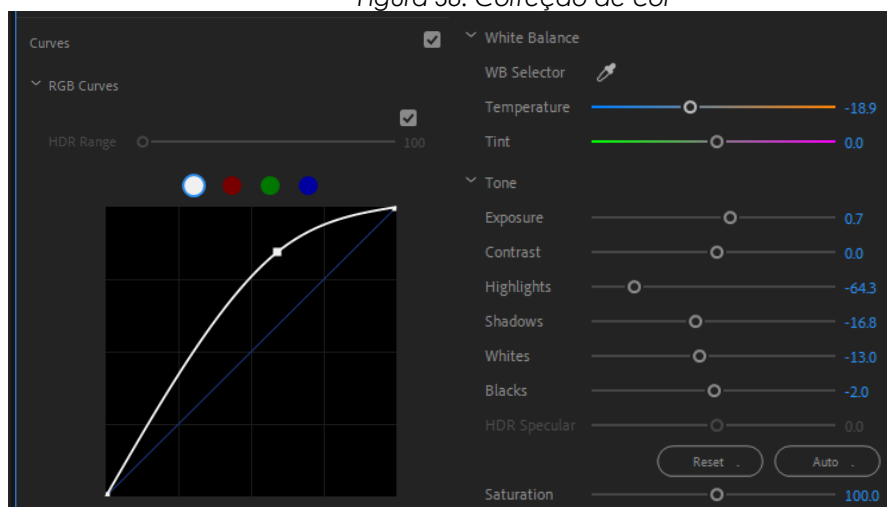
Figura 58: Correção de cor

Curves

RGB Curves

HDR Range 100

White Balance

WB Selector

Temperature -18.9

Tint 0.0

Tone

Exposure 0.7

Contrast 0.0

Highlights -64.3

Shadows -16.8

Whites -13.0

Blacks -2.0

HDR Specular 0.0

Reset

Auto

Saturation 100.0